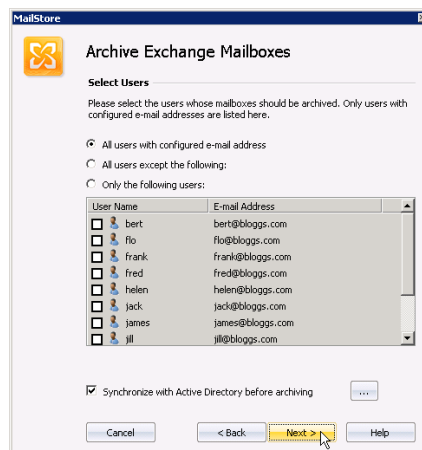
MailStore

Archive Exchange Mailboxes

Select Users

Please select the users whose mailboxes should be archived. Only users with configured e-mail addresses are listed here.

All users with configured e-mail address

All users except the following:

Only the following users:

| User Name | E-mail Address |
|---|---|
| bert | bert@bloggs.com |
| flo | flo@bloggs.com |
| frank | frank@bloggs.com |
| fred | fred@bloggs.com |
| helen | helen@bloggs.com |
| jack | jack@bloggs.com |
| james | james@bloggs.com |
| jill | jill@bloggs.com |

Synchronize with Active Directory before archiving

...

Cancel

< Back

Next >

Help